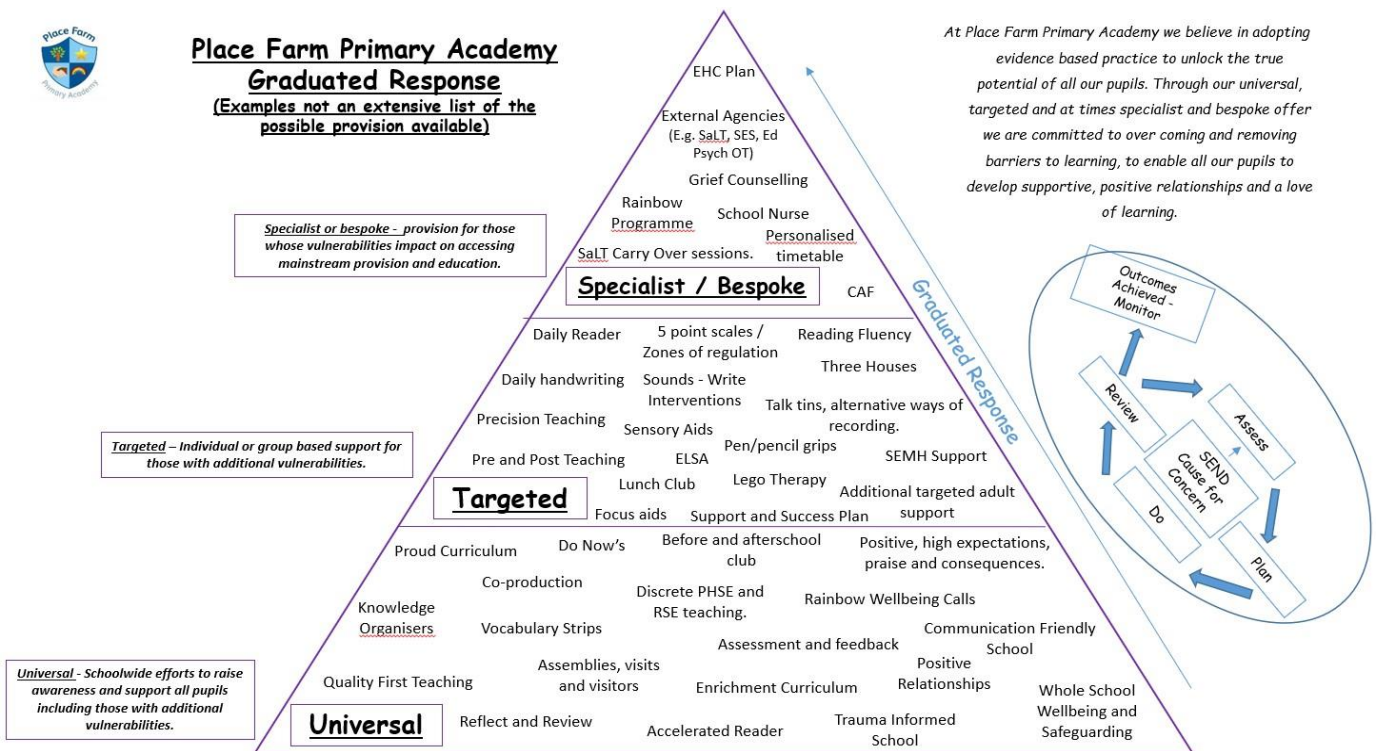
Place Farm Primary Academy

Place Farm Primary Academy Graduated Response
(Examples not an extensive list of the possible provision available)

At Place Farm Primary Academy we believe in adopting evidence based practice to unlock the true potential of all our pupils. Through our universal, targeted and at times specialist and bespoke offer we are committed to over coming and removing barriers to learning, to enable all our pupils to develop supportive, positive relationships and a love of learning.

Specialist or bespoke - provision for those whose vulnerabilities impact on accessing mainstream provision and education.

EHC Plan
External Agencies (E.g. SaLT, SES, Ed Psych OT)
Grief Counselling
Rainbow Programme
School Nurse
Personalised timetable
SaLT Carry Over sessions.
Specialist / Bespoke
CAF

Daily Reader
5 point scales / Zones of regulation
Reading Fluency
Three Houses
Daily handwriting
Sounds - Write Interventions
Talk tins, alternative ways of recording.
Precision Teaching
Sensory Aids
Pen/pencil grips
Pre and Post Teaching
ELSA
SEMH Support
Lego Therapy
Lunch Club
Additional targeted adult support
Targeted
Focus aids
Support and Success Plan

Targeted – Individual or group based support for those with additional vulnerabilities.

Proud Curriculum
Do Now's
Before and afterschool club
Positive, high expectations, praise and consequences.
Co-production
Discrete PHSE and RSE teaching.
Rainbow Wellbeing Calls
Knowledge Organisers
Vocabulary Strips
Communication Friendly School
Assessment and feedback
Assemblies, visits and visitors
Positive Relationships
Quality First Teaching
Enrichment Curriculum
Whole School Wellbeing and Safeguarding
Universal
Reflect and Review
Accelerated Reader
Trauma Informed School

Universal - Schoolwide efforts to raise awareness and support all pupils including those with additional vulnerabilities.

Graduated Response

Outcomes Achieved - Monitor
Review
Assess
SEND Cause for Concern
Do
Plan